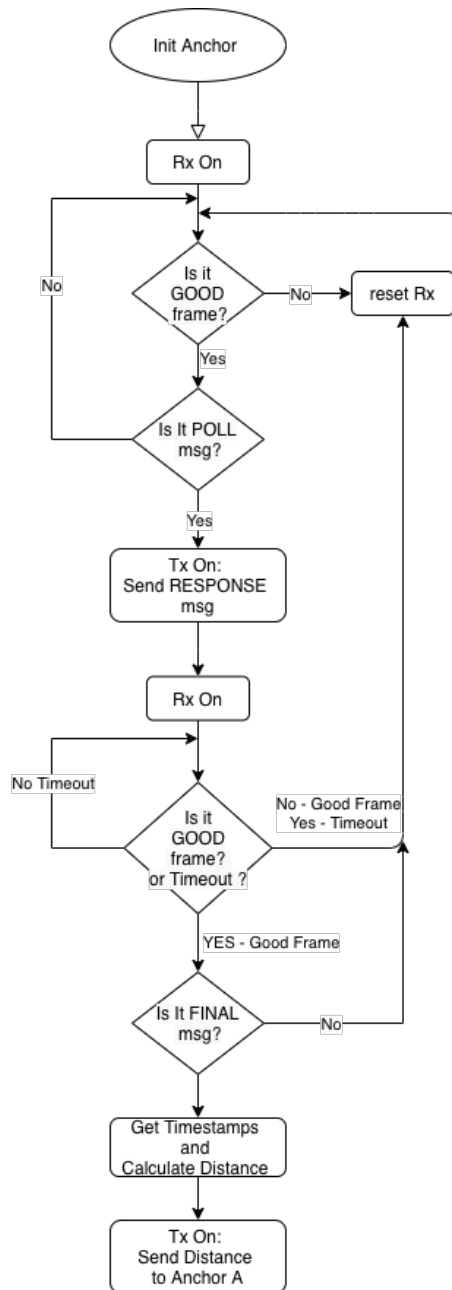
Init Anchor

Rx On

No

Is it GOOD frame?

No

reset Rx

Yes

Is It POLL msg?

Yes

Tx On: Send RESPONSE msg

Rx On

No Timeout

Is it GOOD frame? or Timeout ?

No - Good Frame
Yes - Timeout

YES - Good Frame

Is It FINAL msg?

No

Get Timestamps and Calculate Distance

Tx On: Send Distance to Anchor A